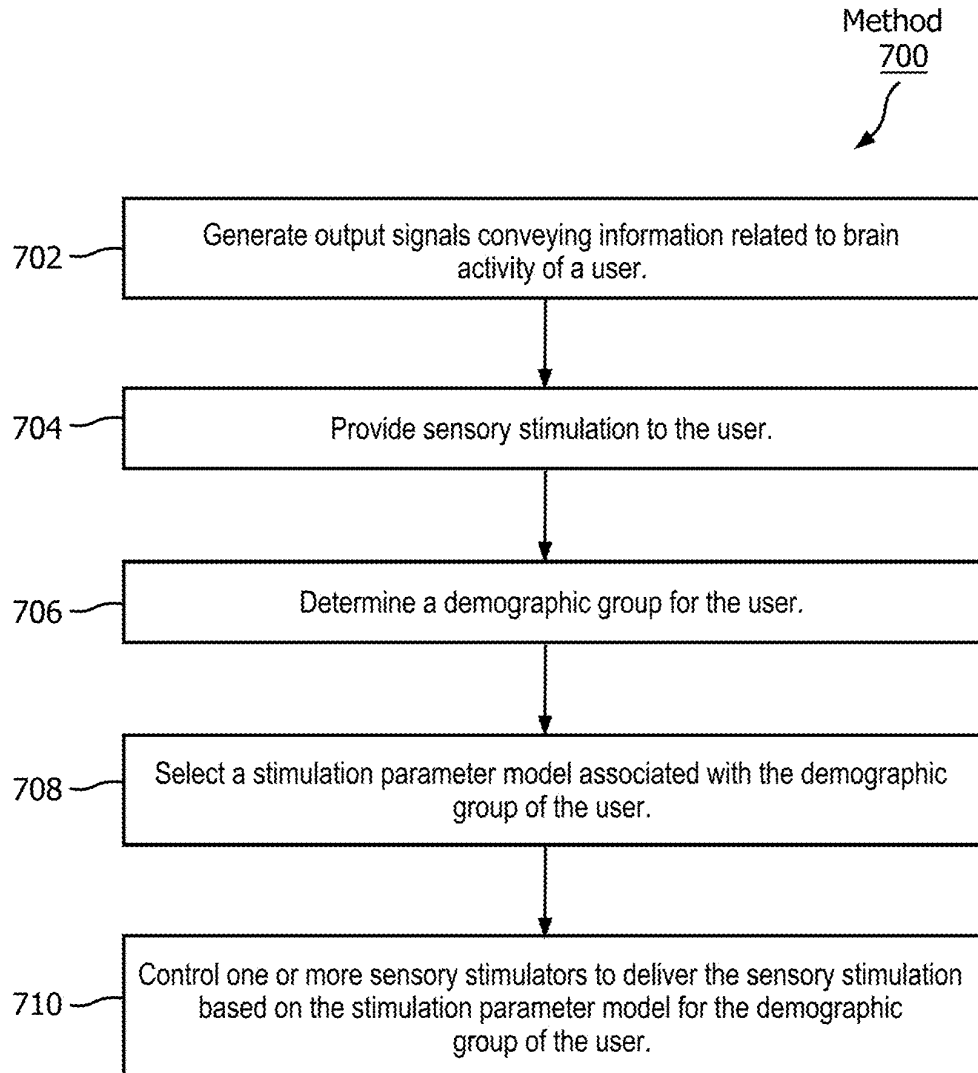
Method
700

702
Generate output signals conveying information related to brain activity of a user.

704
Provide sensory stimulation to the user.

706
Determine a demographic group for the user.

708
Select a stimulation parameter model associated with the demographic group of the user.

710
Control one or more sensory stimulators to deliver the sensory stimulation based on the stimulation parameter model for the demographic group of the user.